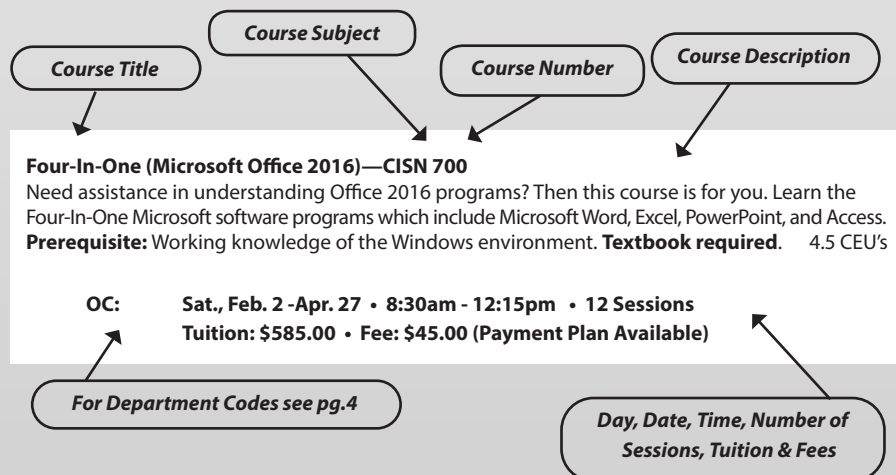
Course Subject

Course Title

Course Number

Course Description

**Four-In-One (Microsoft Office 2016)—CISN 700**
Need assistance in understanding Office 2016 programs? Then this course is for you. Learn the Four-In-One Microsoft software programs which include Microsoft Word, Excel, PowerPoint, and Access. **Prerequisite:** Working knowledge of the Windows environment. **Textbook required**. 4.5 CEU's

**OC: Sat., Feb. 2 -Apr. 27 • 8:30am - 12:15pm • 12 Sessions**
**Tuition: \$585.00 • Fee: \$45.00 (Payment Plan Available)**

For Department Codes see pg.4

Day, Date, Time, Number of Sessions, Tuition & Fees